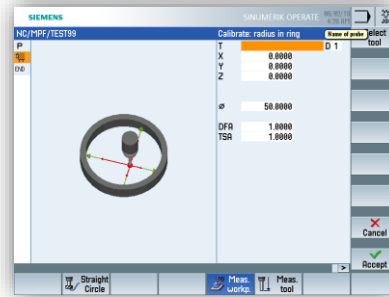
SIEMENS
SINUMERIK OPERATE
NC/MPF/TEST99
Calibrate: radius in ring
Name of probe
Select tool
P
T
D 1
X 0.0000
Y 0.0000
Z 0.0000
Ø 50.0000
DFA 1.0000
TSA 1.0000
Cancel
Accept
>
Straight Circle
Meas. workp.
Meas. tool